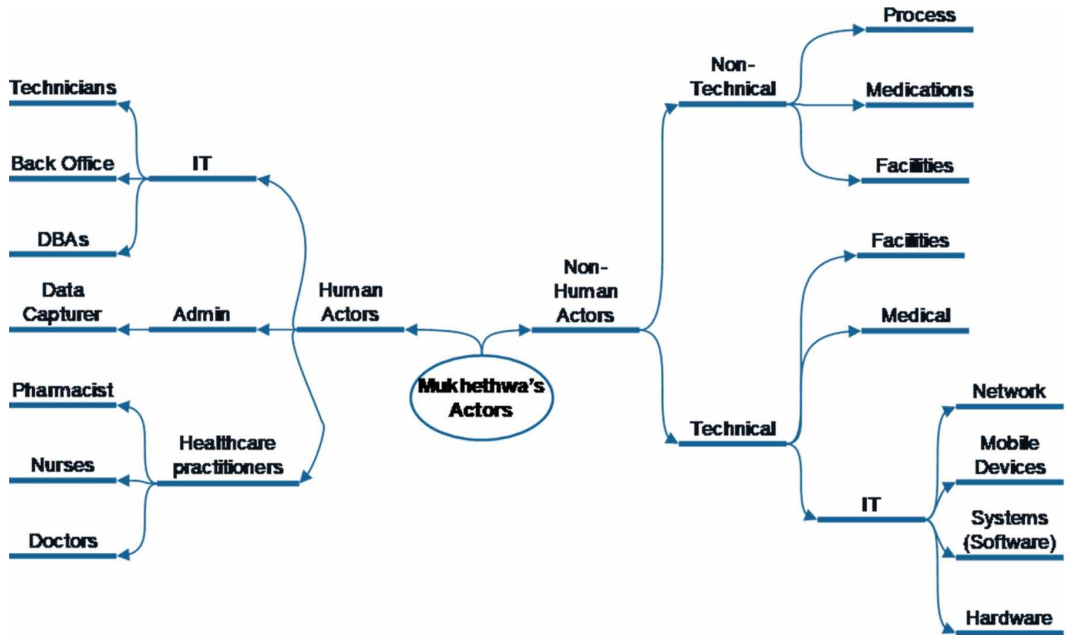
Mukhethwa's Actors

Human Actors

IT

Technicians

Back Office

DBAs

Admin

Data Capturer

Healthcare practitioners

Pharmacist

Nurses

Doctors

Non-Human Actors

Non-Technical

Process

Medications

Facilities

Technical

Facilities

Medical

IT

Network

Mobile Devices

Systems (Software)

Hardware